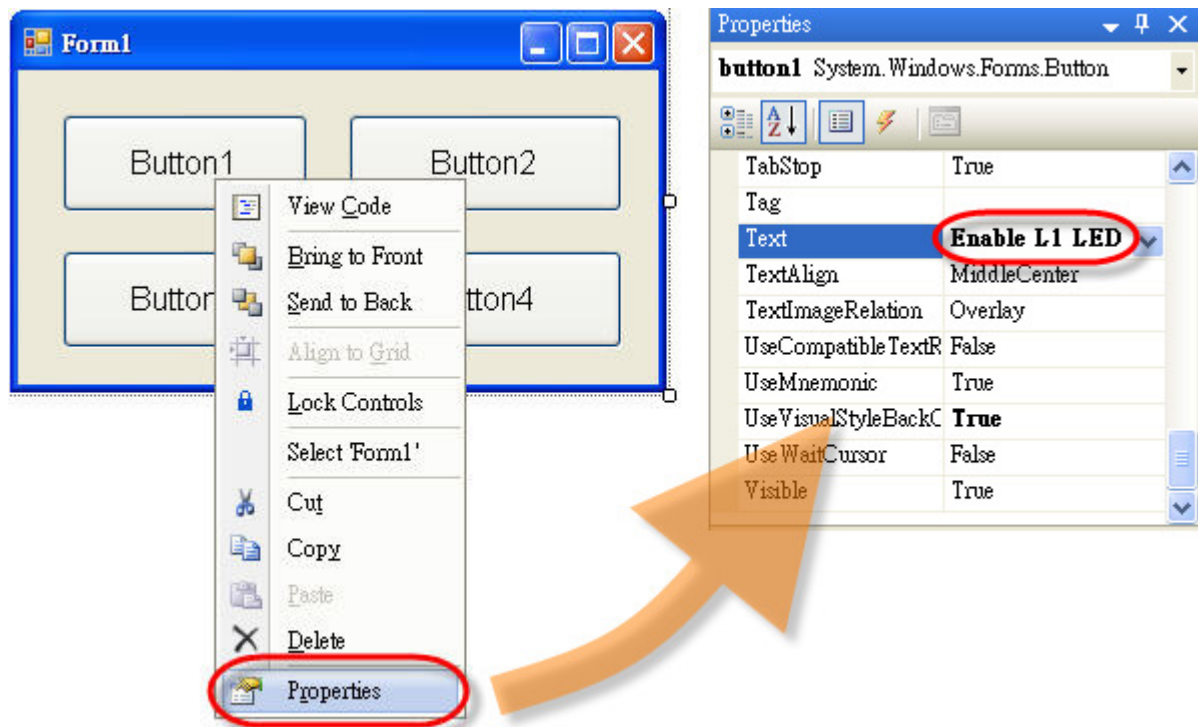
Form1

Button1

Button2

Button

utton4

View Code

Bring to Front

Send to Back

Align to Grid

Lock Controls

Select 'Form1'

Cut

Copy

Paste

Delete

Properties

Properties

button1 System.Windows.Forms.Button

| | |
|---|---|
| TabStop | True |
| Tag | |
| Text | Enable L1 LED |
| TextAlign | MiddleCenter |
| TextImageRelation | Overlay |
| UseCompatibleTextR | False |
| UseMnemonic | True |
| UseVisualStyleBackC | True |
| UseWaitCursor | False |
| Visible | True |